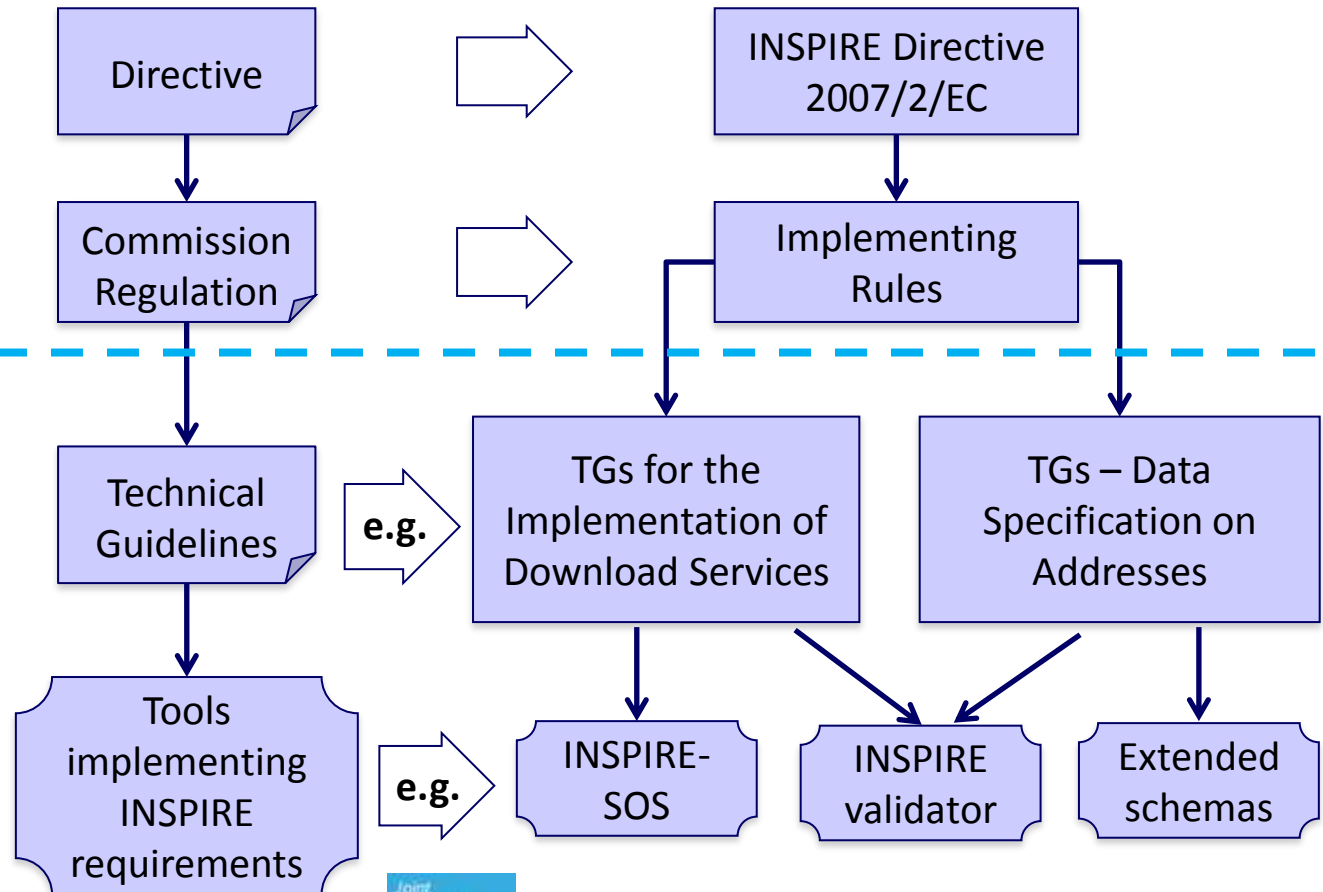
Directive

INSPIRE Directive 2007/2/EC

Commission Regulation

Implementing Rules

Technical Guidelines

e.g.

TGs for the Implementation of Download Services

TGs – Data Specification on Addresses

Tools implementing INSPIRE requirements

e.g.

INSPIRE-SOS

INSPIRE validator

Extended schemas

Joint